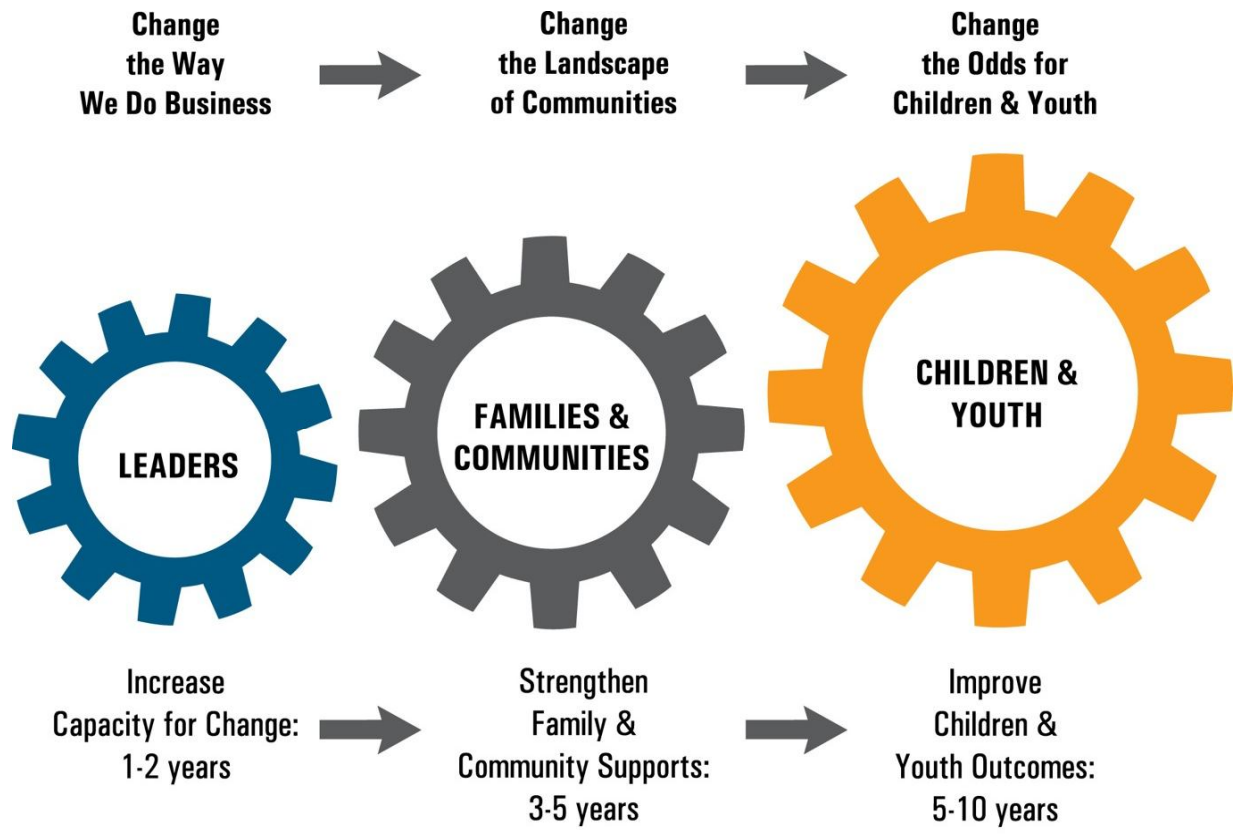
Change the Way We Do Business

Change the Landscape of Communities

Change the Odds for Children & Youth

LEADERS

FAMILIES & COMMUNITIES

CHILDREN & YOUTH

Increase Capacity for Change: 1-2 years

Strengthen Family & Community Supports: 3-5 years

Improve Children & Youth Outcomes: 5-10 years